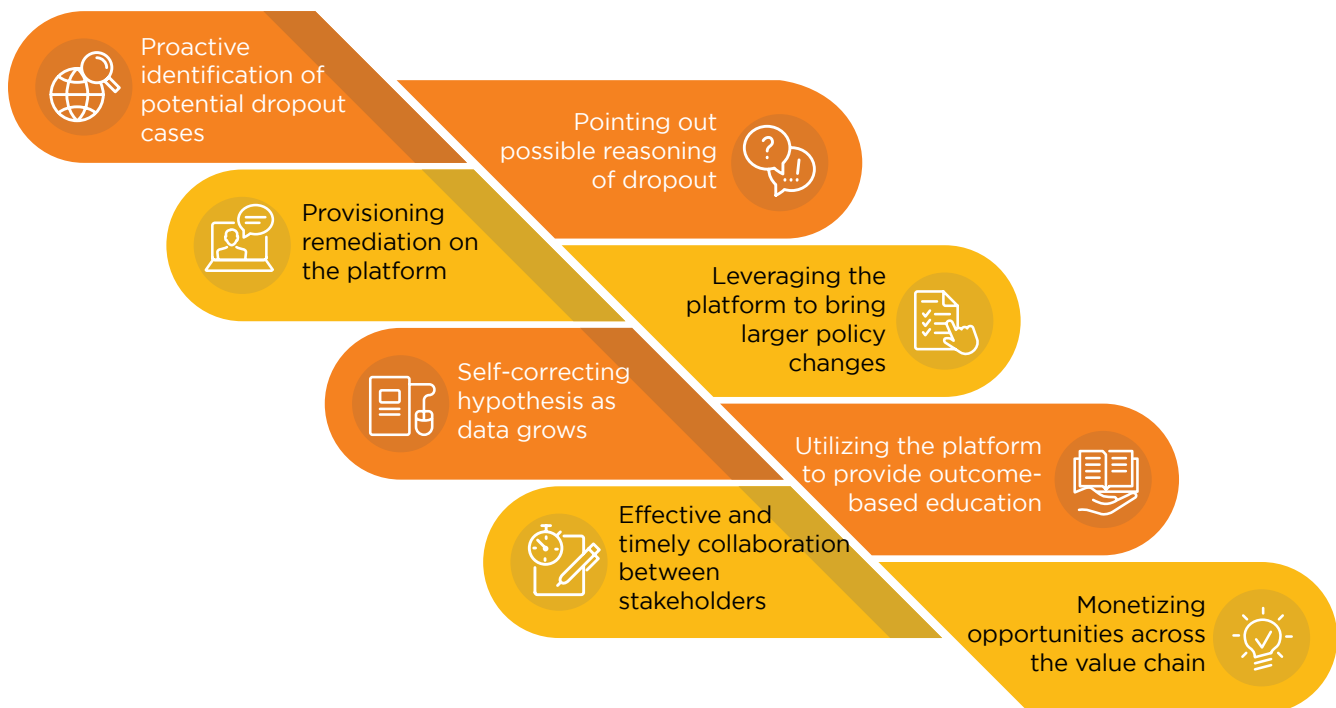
Proactive identification of potential dropout cases

Pointing out possible reasoning of dropout

Provisioning remediation on the platform

Leveraging the platform to bring larger policy changes

Self-correcting hypothesis as data grows

Utilizing the platform to provide outcome-based education

Effective and timely collaboration between stakeholders

Monetizing opportunities across the value chain